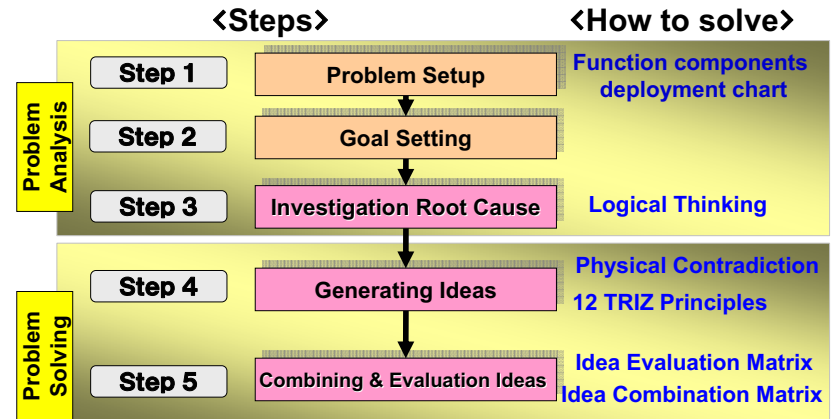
<Steps>

<How to solve>

Problem Analysis

Step 1

Problem Setup

Function components deployment chart

Step 2

Goal Setting

Step 3

Investigation Root Cause

Logical Thinking

Problem Solving

Step 4

Generating Ideas

Physical Contradiction

12 TRIZ Principles

Step 5

Combining & Evaluation Ideas

Idea Evaluation Matrix

Idea Combination Matrix